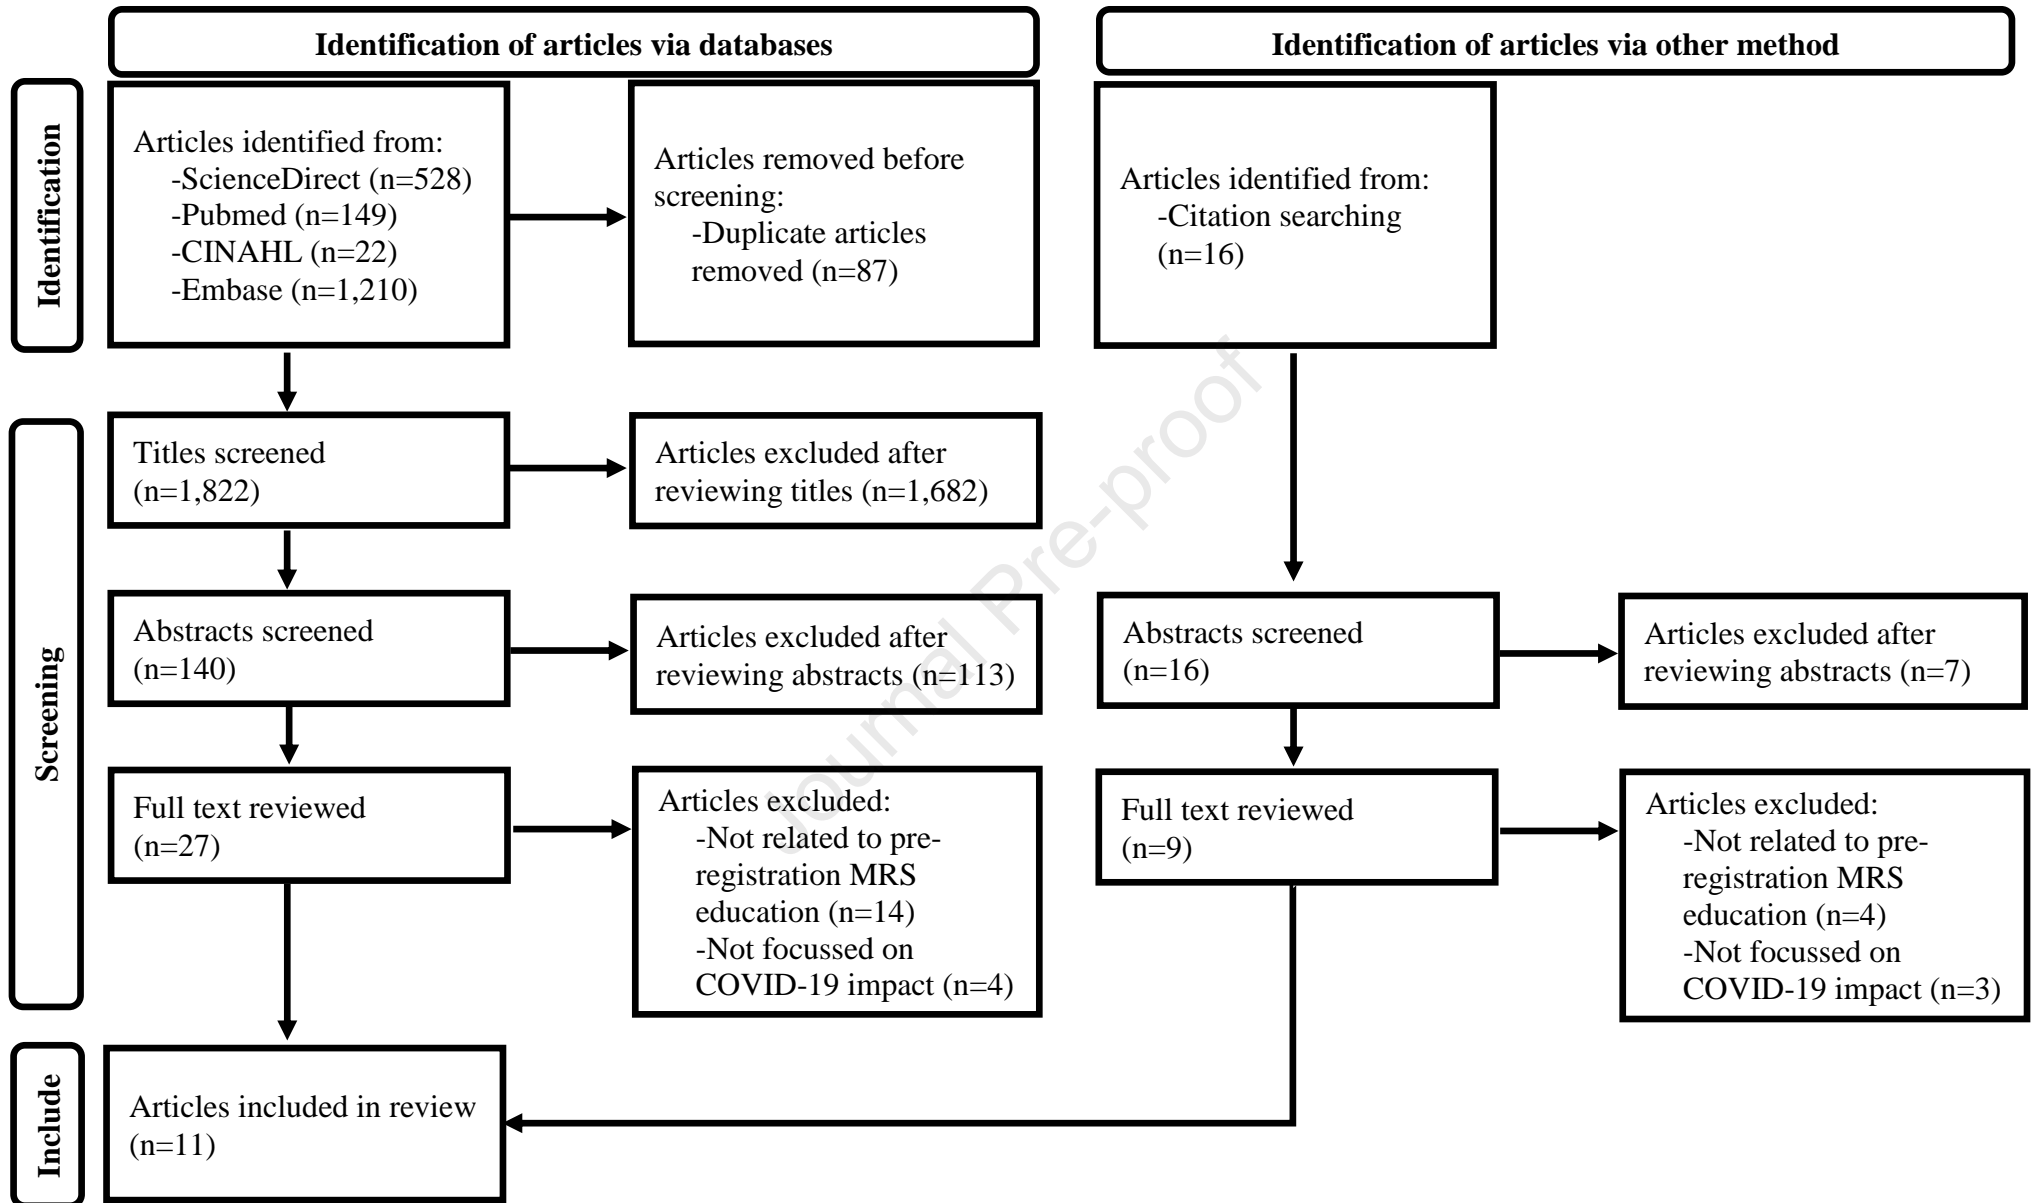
Identification of articles via databases

Identification of articles via other method

Identification

Articles identified from:
-ScienceDirect (n=528)
-Pubmed (n=149)
-CINAHL (n=22)
-Embase (n=1,210)

Articles removed before screening:
-Duplicate articles removed (n=87)

Articles identified from:
-Citation searching (n=16)

Screening

Titles screened (n=1,822)

Articles excluded after reviewing titles (n=1,682)

Abstracts screened (n=140)

Articles excluded after reviewing abstracts (n=113)

Abstracts screened (n=16)

Articles excluded after reviewing abstracts (n=7)

Full text reviewed (n=27)

Articles excluded:
-Not related to pre-registration MRS education (n=14)
-Not focussed on COVID-19 impact (n=4)

Full text reviewed (n=9)

Articles excluded:
-Not related to pre-registration MRS education (n=4)
-Not focussed on COVID-19 impact (n=3)

Include

Articles included in review (n=11)

Journal Pre-proof